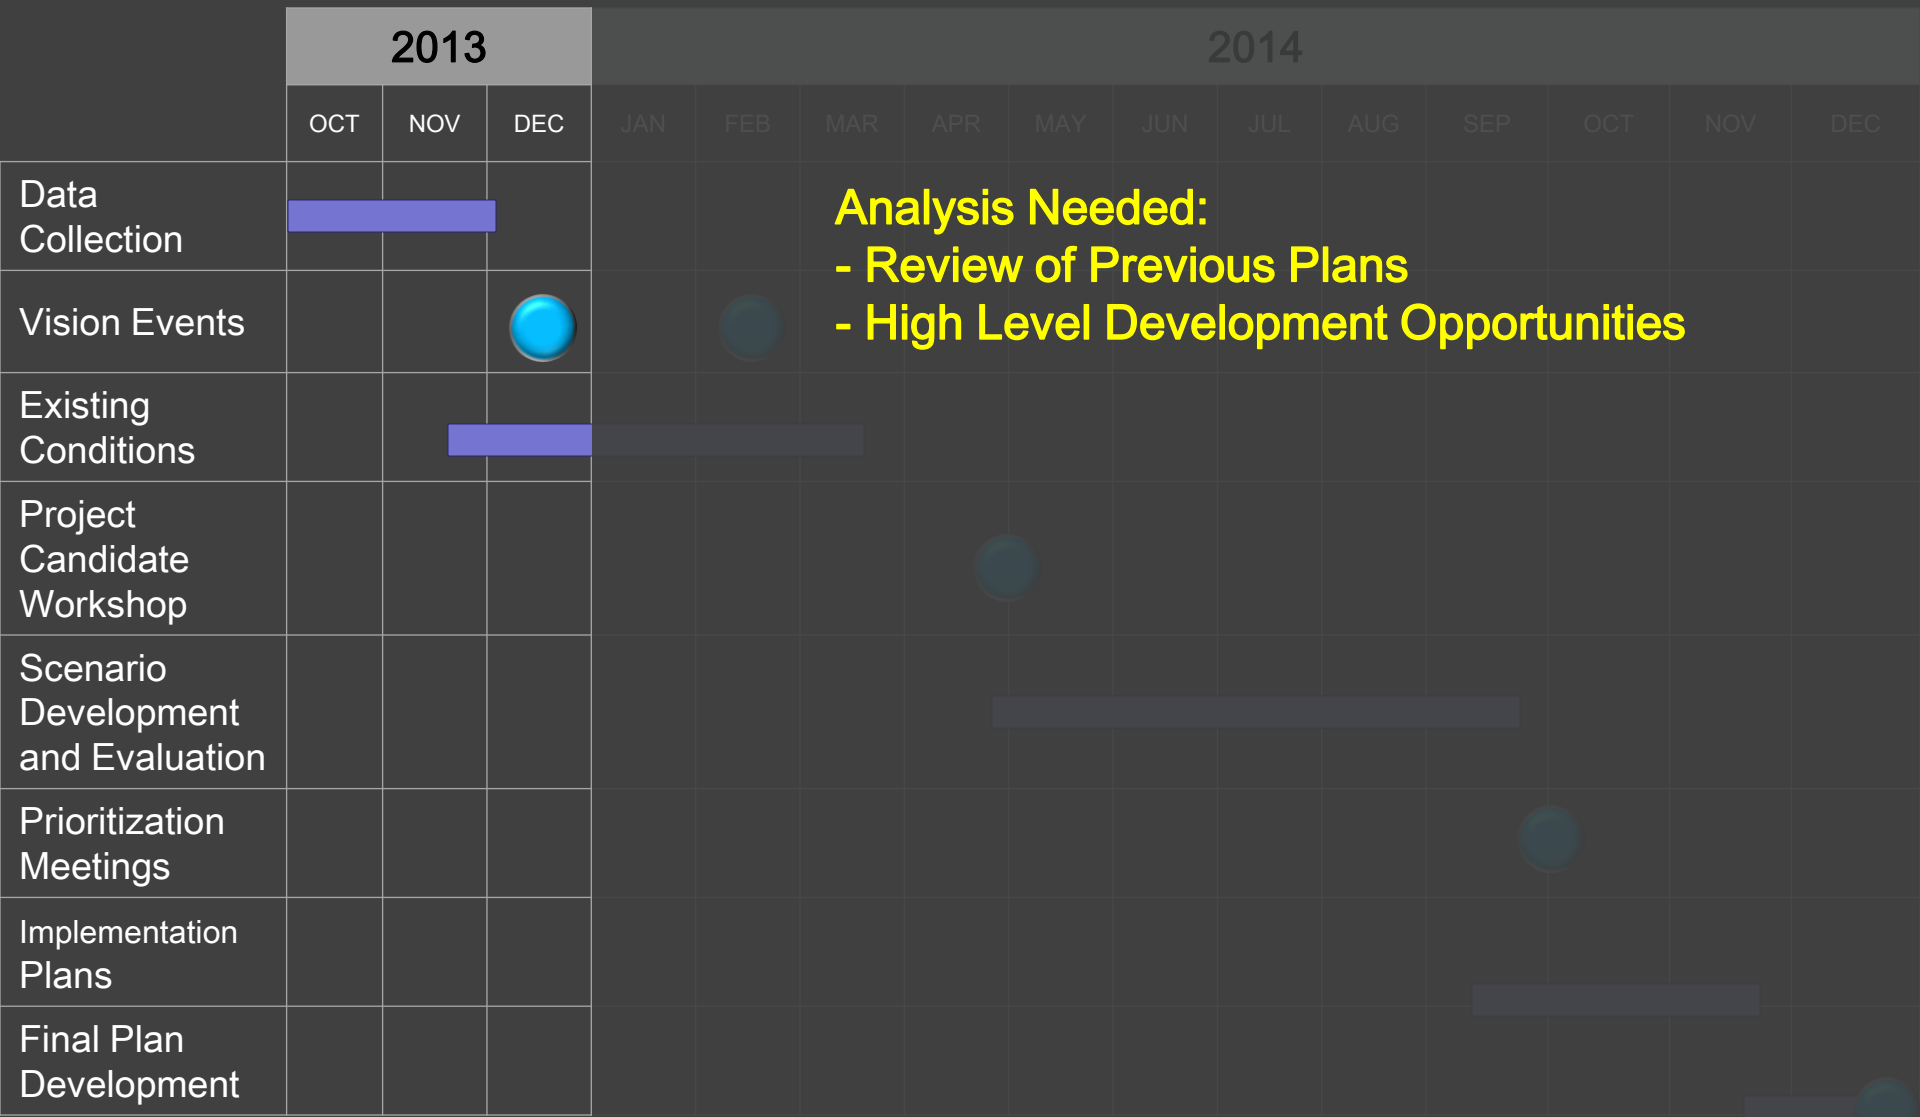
| | 2013 | | | 2014 | | | | | | | | | | | |
|---|---|---|---|---|---|---|---|---|---|---|---|---|---|---|---|
| | OCT | NOV | DEC | JAN | FEB | MAR | APR | MAY | JUN | JUL | AUG | SEP | OCT | NOV | DEC |
| Data Collection | | | | | | | | | | | | | | | |
| Vision Events | | | | | | | | | | | | | | | |
| Existing Conditions | | | | | | | | | | | | | | | |
| Project Candidate Workshop | | | | | | | | | | | | | | | |
| Scenario Development and Evaluation | | | | | | | | | | | | | | | |
| Prioritization Meetings | | | | | | | | | | | | | | | |
| Implementation Plans | | | | | | | | | | | | | | | |
| Final Plan Development | | | | | | | | | | | | | | | |

Analysis Needed:
- Review of Previous Plans
- High Level Development Opportunities